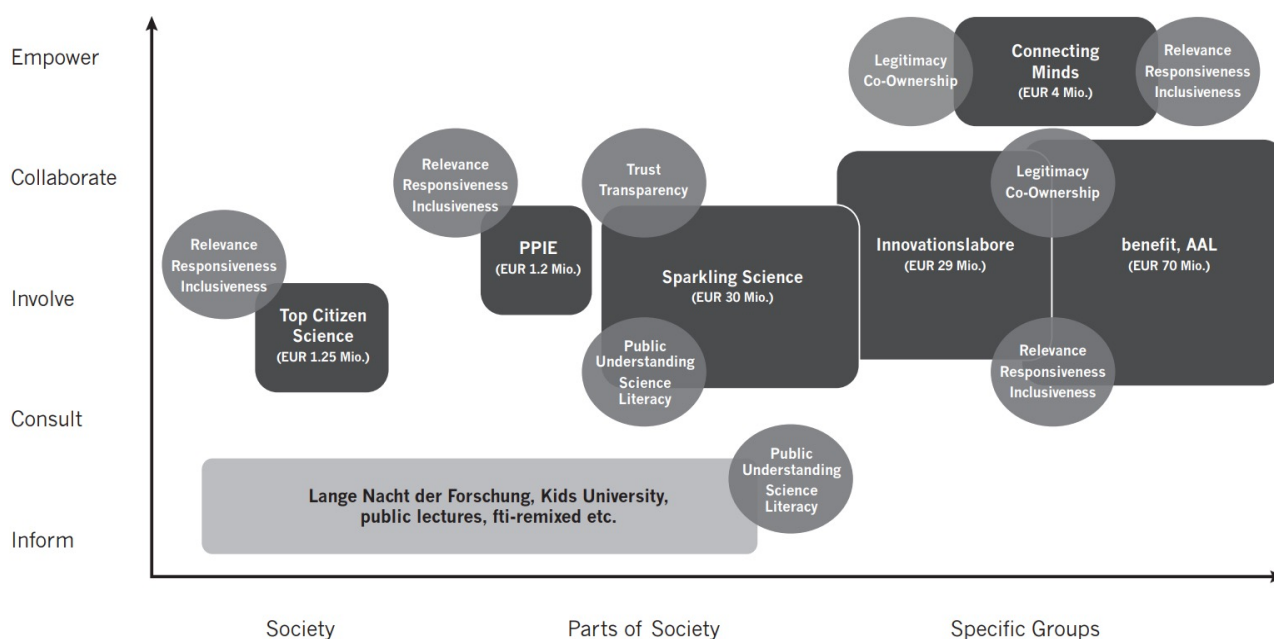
Empower

Collaborate

Involve

Consult

Inform

Legitimacy
Co-Ownership

Connecting Minds
(EUR 4 Mio.)

Relevance
Responsiveness
Inclusiveness

Relevance
Responsiveness
Inclusiveness

Trust
Transparency

Legitimacy
Co-Ownership

Relevance
Responsiveness
Inclusiveness

PPIE
(EUR 1.2 Mio.)

Sparkling Science
(EUR 30 Mio.)

Innovationslabore
(EUR 29 Mio.)

benefit, AAL
(EUR 70 Mio.)

Top Citizen Science
(EUR 1.25 Mio.)

Public Understanding
Science Literacy

Relevance
Responsiveness
Inclusiveness

Lange Nacht der Forschung, Kids University, public lectures, fti-remixed etc.

Public Understanding
Science Literacy

Society

Parts of Society

Specific Groups